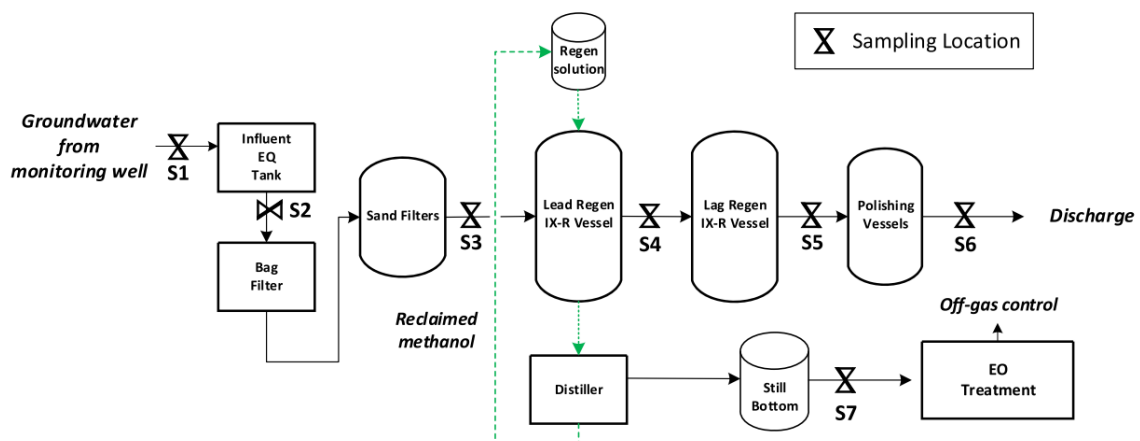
Sampling Location

Groundwater from monitoring well

S1

Influent EQ Tank

S2

Bag Filter

Sand Filters

S3

Regen solution

Lead Regen IX-R Vessel

S4

Lag Regen IX-R Vessel

S5

Polishing Vessels

S6

Discharge

Reclaimed methanol

Off-gas control

Distiller

Still Bottom

S7

EO Treatment